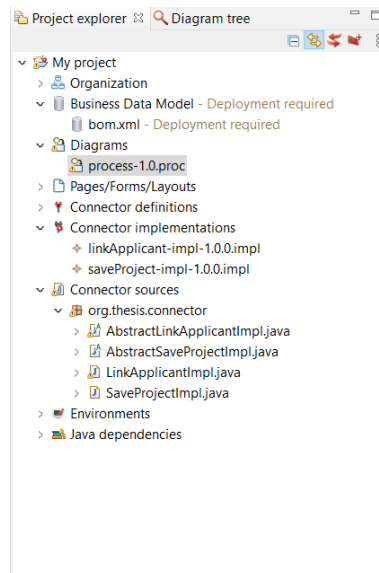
Project explorer ☒ Diagram tree

My project
Organization
Business Data Model - Deployment required
bom.xml - Deployment required
Diagrams
process-1.0.proc
Pages/Forms/Layouts
Connector definitions
Connector implementations
linkApplicant-impl-1.0.0.impl
saveProject-impl-1.0.0.impl
Connector sources
org.thesis.connector
AbstractLinkApplicantImpl.java
AbstractSaveProjectImpl.java
LinkApplicantImpl.java
SaveProjectImpl.java
Environments
Java dependencies